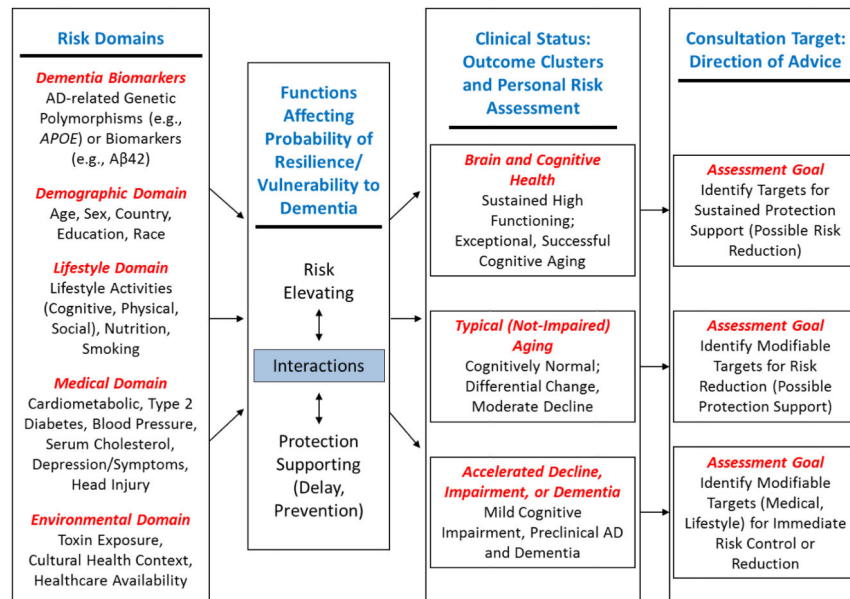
Risk Domains

Dementia Biomarkers
AD-related Genetic Polymorphisms (e.g., *APOE*) or Biomarkers (e.g., Aβ42)

Demographic Domain
Age, Sex, Country, Education, Race

Lifestyle Domain
Lifestyle Activities (Cognitive, Physical, Social), Nutrition, Smoking

Medical Domain
Cardiometabolic, Type 2 Diabetes, Blood Pressure, Serum Cholesterol, Depression/Symptoms, Head Injury

Environmental Domain
Toxin Exposure, Cultural Health Context, Healthcare Availability

Functions Affecting Probability of Resilience/ Vulnerability to Dementia

Risk Elevating

Interactions

Protection Supporting (Delay, Prevention)

Clinical Status: Outcome Clusters and Personal Risk Assessment

Brain and Cognitive Health
Sustained High Functioning; Exceptional, Successful Cognitive Aging

Typical (Not-Impaired) Aging
Cognitively Normal; Differential Change, Moderate Decline

Accelerated Decline, Impairment, or Dementia
Mild Cognitive Impairment, Preclinical AD and Dementia

Consultation Target: Direction of Advice

Assessment Goal
Identify Targets for Sustained Protection Support (Possible Risk Reduction)

Assessment Goal
Identify Modifiable Targets for Risk Reduction (Possible Protection Support)

Assessment Goal
Identify Modifiable Targets (Medical, Lifestyle) for Immediate Risk Control or Reduction